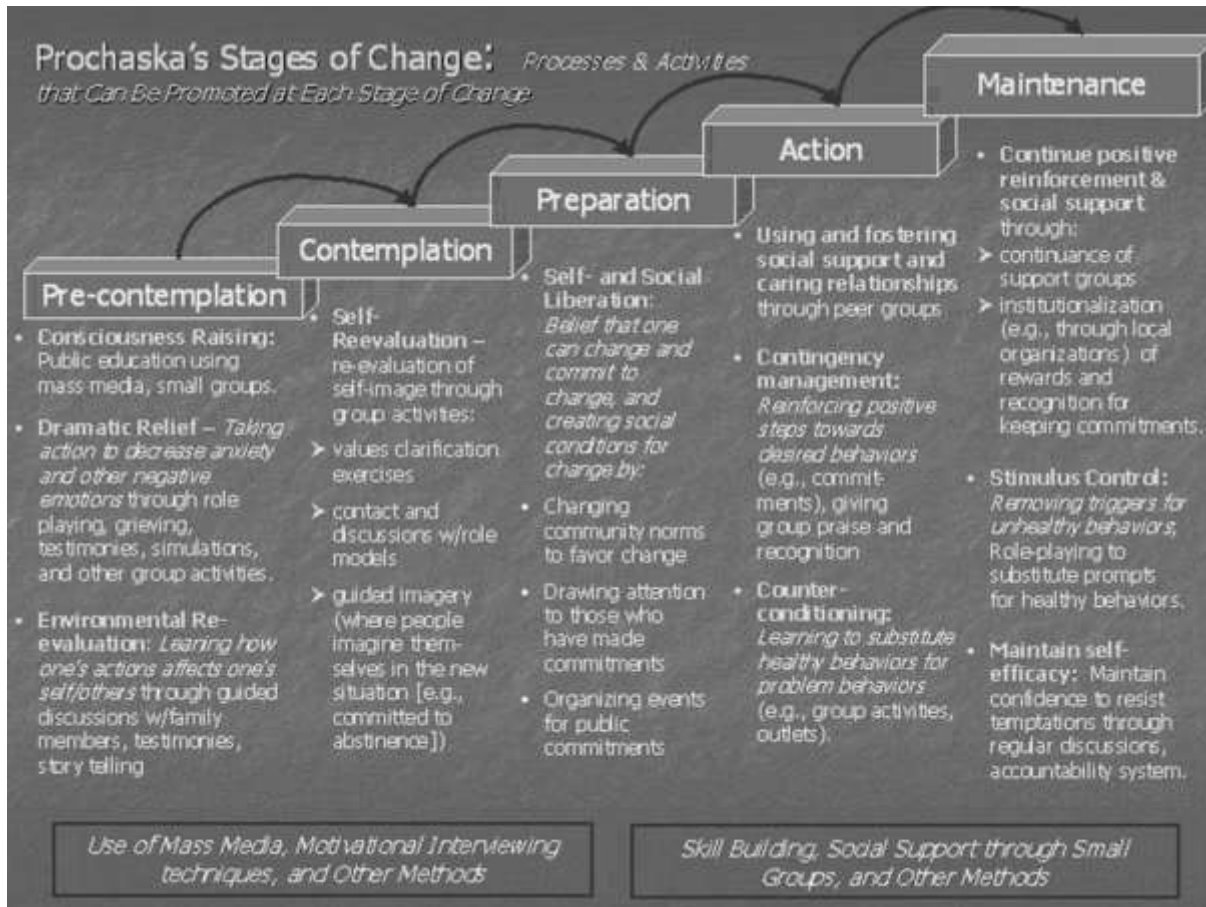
Prochaska's Stages of Change: Processes & Activities that Can Be Promoted at Each Stage of Change

Maintenance

Action

Preparation

Contemplation

Pre-contemplation

• Consciousness Raising: Public education using mass media, small groups.

• Dramatic Relief – Taking action to decrease anxiety and other negative emotions through role playing, grieving, testimonies, simulations, and other group activities.

• Environmental Re-evaluation: Learning how one's actions affects one's self/others through guided discussions w/family members, testimonies, story telling

• Self-Reevaluation – re-evaluation of self-image through group activities:

➢ values clarification exercises

➢ contact and discussions w/role models

➢ guided imagery (where people imagine themselves in the new situation [e.g., committed to abstinence])

• Self- and Social Liberation: Belief that one can change and commit to change, and creating social conditions for change by:

• Changing community norms to favor change

• Drawing attention to those who have made commitments

• Organizing events for public commitments

• Using and fostering social support and caring relationships through peer groups

• Contingency management: Reinforcing positive steps towards desired behaviors (e.g., commitments), giving group praise and recognition

• Counter-conditioning: Learning to substitute healthy behaviors for problem behaviors (e.g., group activities, outlets).

• Continue positive reinforcement & social support through:

➢ continuance of support groups

➢ institutionalization (e.g., through local organizations) of rewards and recognition for keeping commitments.

• Stimulus Control: Removing triggers for unhealthy behaviors; Role-playing to substitute prompts for healthy behaviors.

• Maintain self-efficacy: Maintain confidence to resist temptations through regular discussions, accountability system.

Use of Mass Media, Motivational Interviewing techniques, and Other Methods

Skill Building, Social Support through Small Groups, and Other Methods